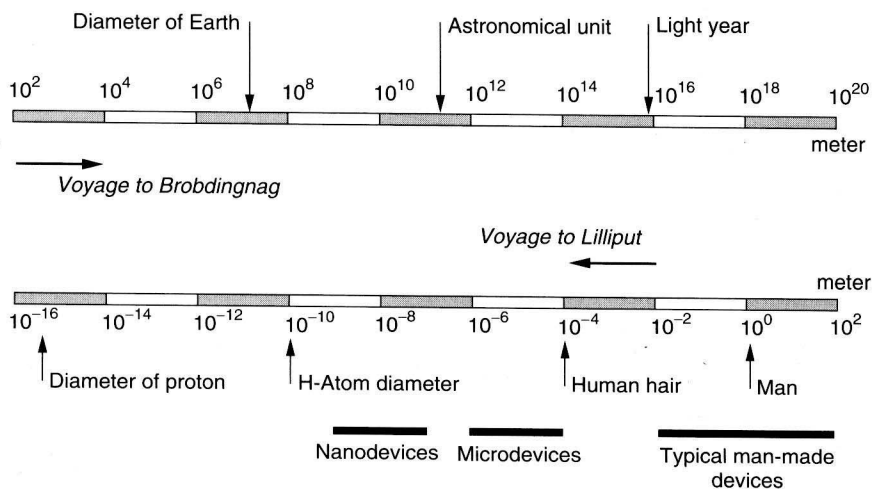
Diameter of Earth

Astronomical unit

Light year

$10^2$ $10^4$ $10^6$ $10^8$ $10^{10}$ $10^{12}$ $10^{14}$ $10^{16}$ $10^{18}$ $10^{20}$

meter

Voyage to Brobdingnag

Voyage to Lilliput

meter

$10^{-16}$ $10^{-14}$ $10^{-12}$ $10^{-10}$ $10^{-8}$ $10^{-6}$ $10^{-4}$ $10^{-2}$ $10^0$ $10^2$

Diameter of proton

H-Atom diameter

Human hair

Man

Nanodevices

Microdevices

Typical man-made devices